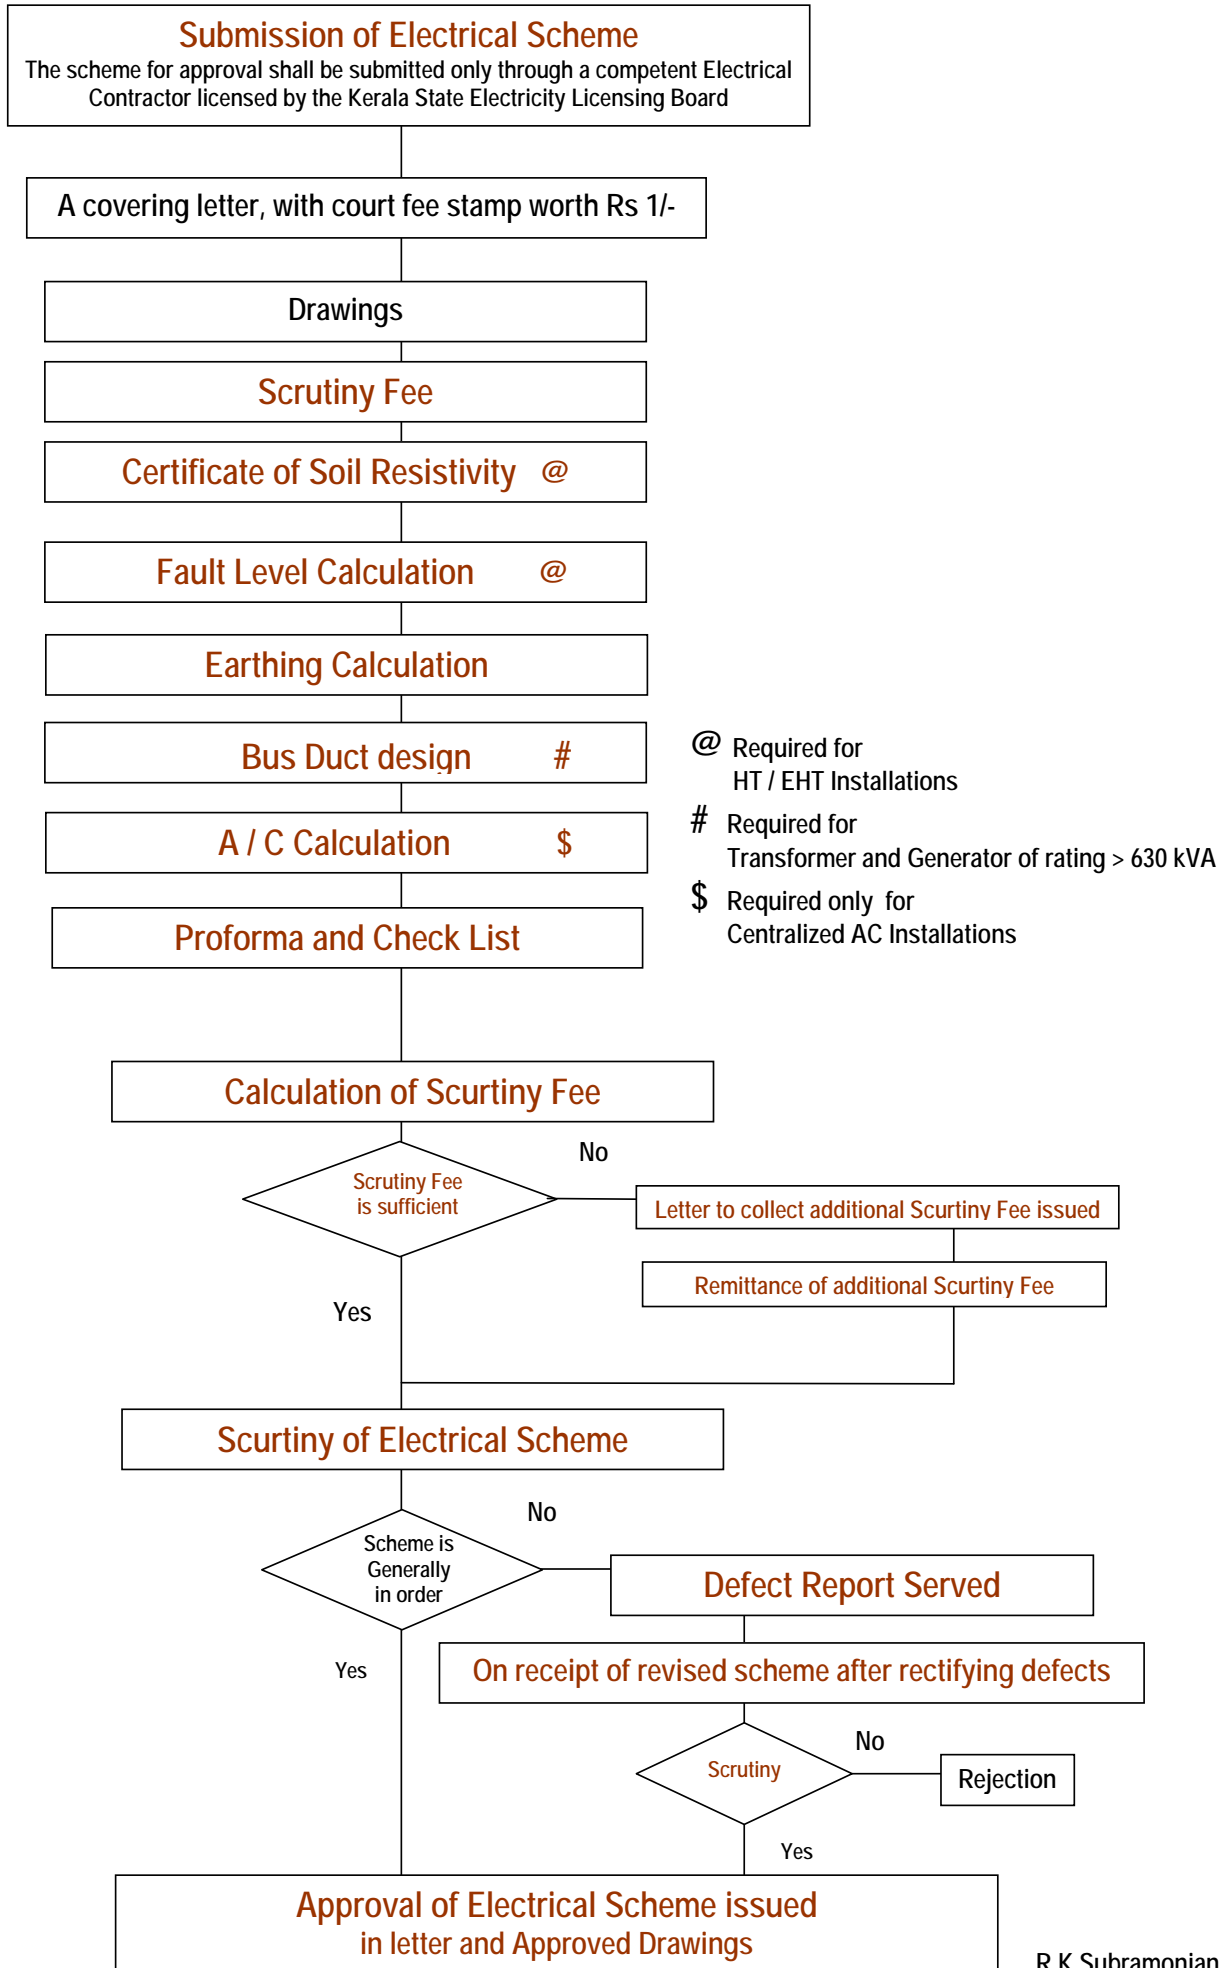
Submission of Electrical Scheme
The scheme for approval shall be submitted only through a competent Electrical Contractor licensed by the Kerala State Electricity Licensing Board

A covering letter, with court fee stamp worth Rs 1/-

Drawings

Scrutiny Fee

Certificate of Soil Resistivity @

Fault Level Calculation @

Earthing Calculation

Bus Duct design #

A / C Calculation $

Proforma and Check List

@ Required for HT / EHT Installations

# Required for Transformer and Generator of rating > 630 kVA

$ Required only for Centralized AC Installations

Calculation of Scurtiny Fee

Scrutiny Fee is sufficient

No

Letter to collect additional Scurtiny Fee issued

Remittance of additional Scurtiny Fee

Yes

Scurtiny of Electrical Scheme

Scheme is Generally in order

No

Defect Report Served

Yes

On receipt of revised scheme after rectifying defects

Scrutiny

No

Rejection

Yes

Approval of Electrical Scheme issued in letter and Approved Drawings

R K Subramonian